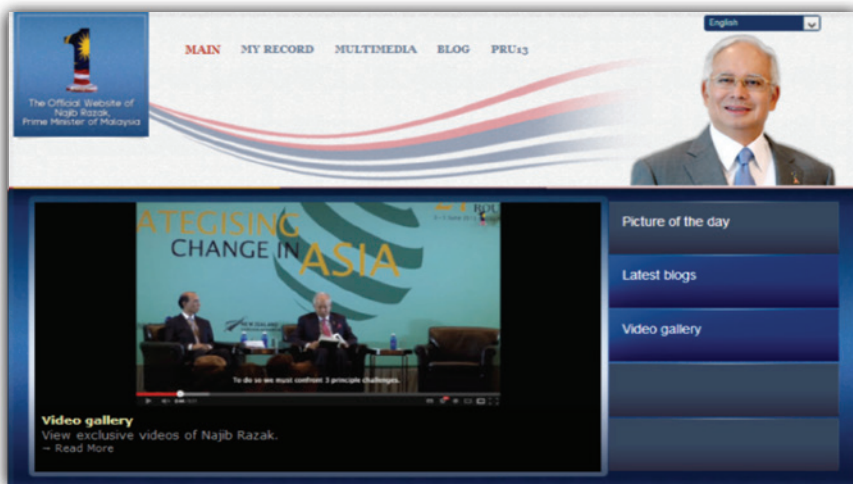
1

The Official Website of Najib Razak, Prime Minister of Malaysia

MAIN MY RECORD MULTIMEDIA BLOG PRU13

English

ATEGISING CHANGE IN ASIA

To do so we must confront 3 principle challenges.

Video gallery
View exclusive videos of Najib Razak.
~ Read More

Picture of the day

Latest blogs

Video gallery